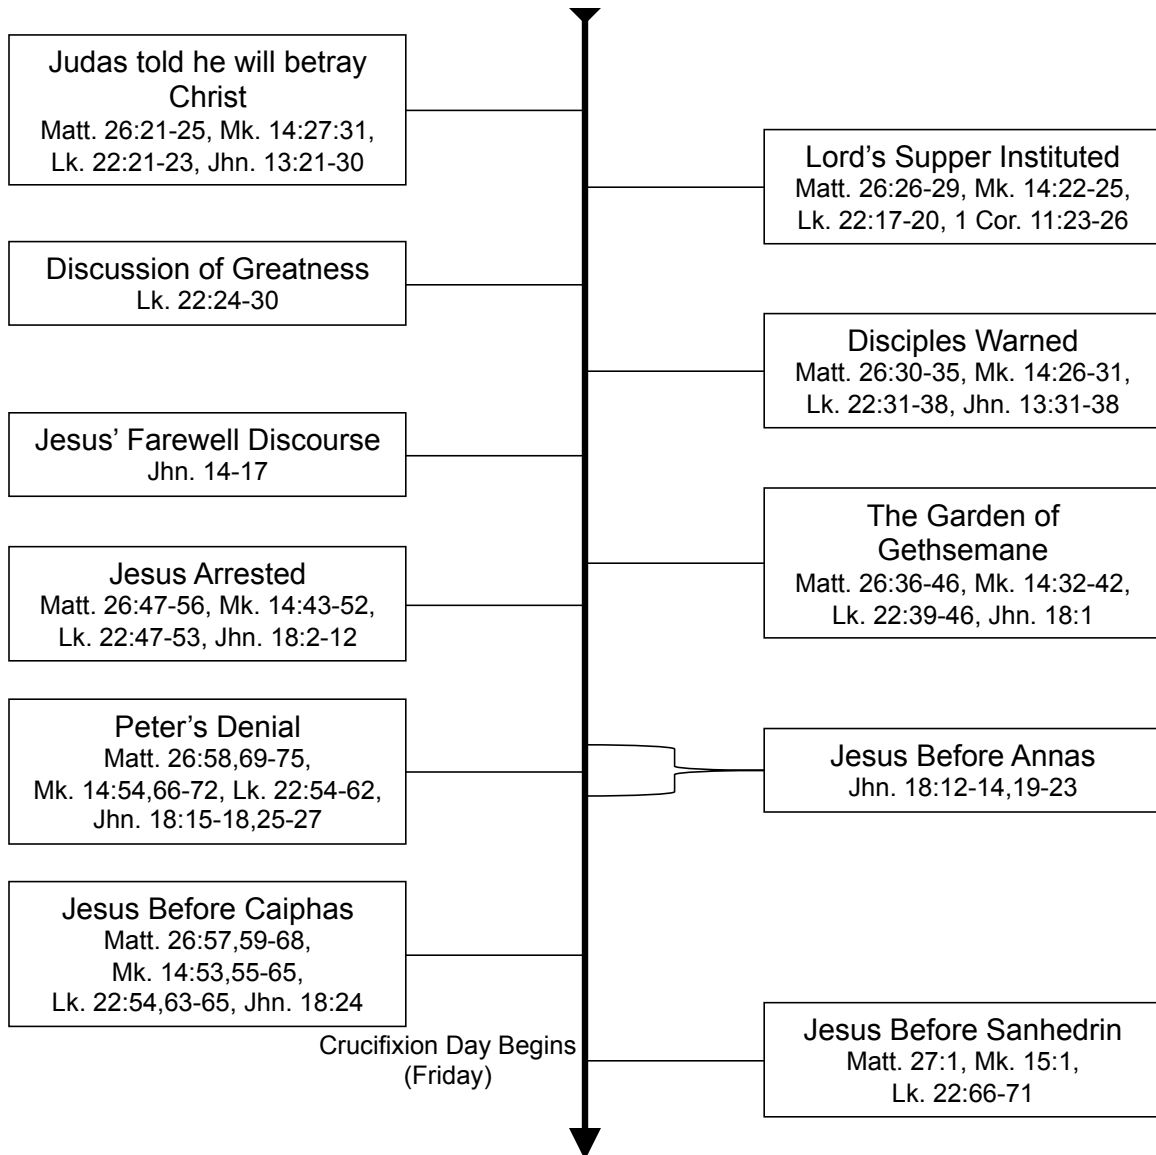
Judas told he will betray Christ
Matt. 26:21-25, Mk. 14:27:31, Lk. 22:21-23, Jhn. 13:21-30

Lord's Supper Instituted
Matt. 26:26-29, Mk. 14:22-25, Lk. 22:17-20, 1 Cor. 11:23-26

Discussion of Greatness
Lk. 22:24-30

Disciples Warned
Matt. 26:30-35, Mk. 14:26-31, Lk. 22:31-38, Jhn. 13:31-38

Jesus' Farewell Discourse
Jhn. 14-17

The Garden of Gethsemane
Matt. 26:36-46, Mk. 14:32-42, Lk. 22:39-46, Jhn. 18:1

Jesus Arrested
Matt. 26:47-56, Mk. 14:43-52, Lk. 22:47-53, Jhn. 18:2-12

Peter's Denial
Matt. 26:58,69-75, Mk. 14:54,66-72, Lk. 22:54-62, Jhn. 18:15-18,25-27

Jesus Before Annas
Jhn. 18:12-14,19-23

Jesus Before Caiphas
Matt. 26:57,59-68, Mk. 14:53,55-65, Lk. 22:54,63-65, Jhn. 18:24

Crucifixion Day Begins (Friday)

Jesus Before Sanhedrin
Matt. 27:1, Mk. 15:1, Lk. 22:66-71